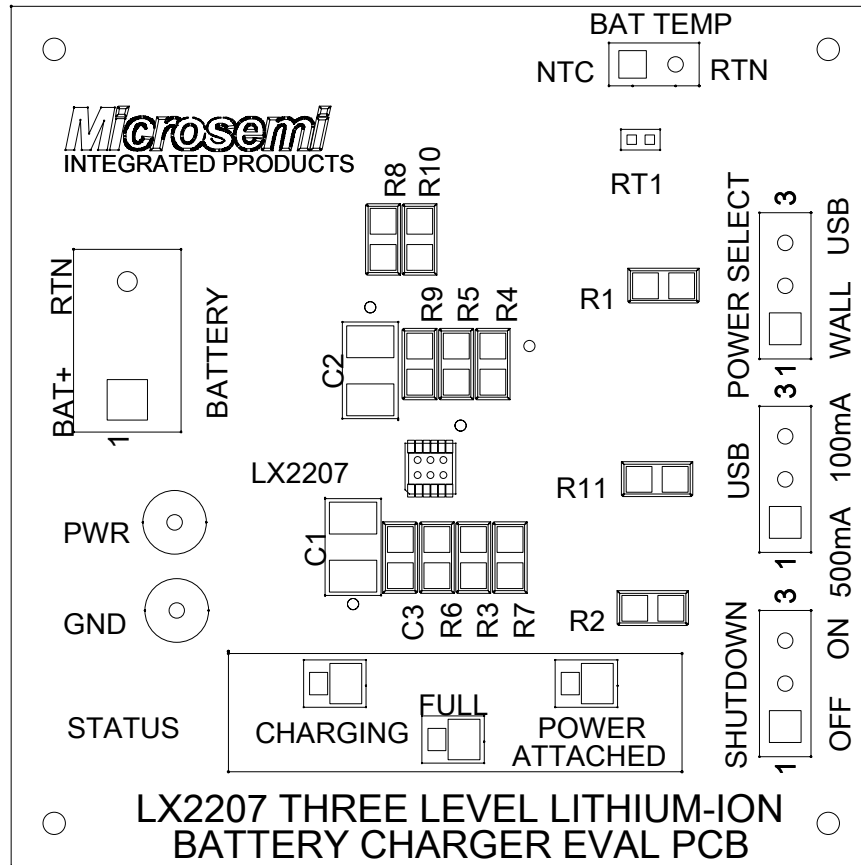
BAT TEMP
NTC RTN

Microsemi
INTEGRATED PRODUCTS

RT1

R8 R10

POWER SELECT
3 USB
WALL
1

RTN
BATTERY
BAT+
1

R9 R5 R4
R1
C2

3 1
USB
100mA
500mA
1

LX2207
R11

PWR
C1

GND
C3 R6 R3 R7
R2

SHUTDOWN
3 ON
OFF
1

STATUS
CHARGING
FULL
POWER ATTACHED

LX2207 THREE LEVEL LITHIUM-ION
BATTERY CHARGER EVAL PCB